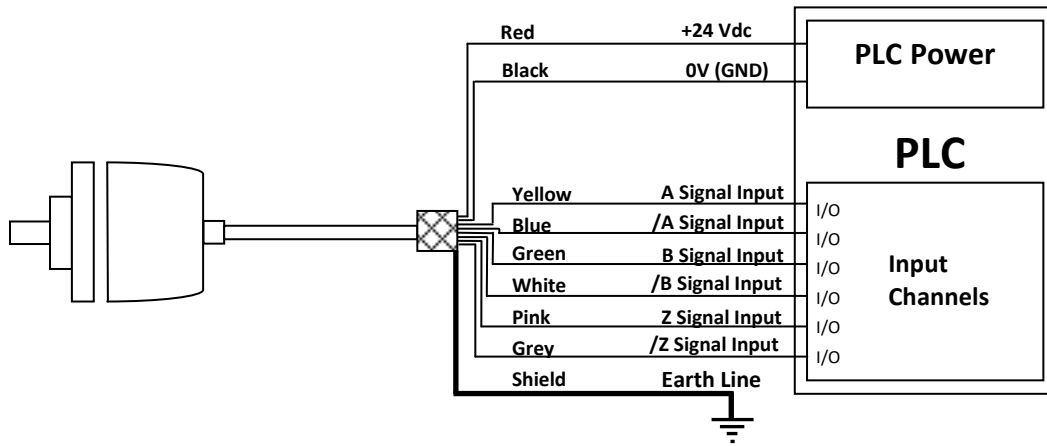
Red
+24 Vdc
PLC Power
Black
0V (GND)
PLC
Yellow
A Signal Input
Blue
/A Signal Input
Green
B Signal Input
White
/B Signal Input
Pink
Z Signal Input
Grey
/Z Signal Input
Shield
Earth Line
I/O
I/O
I/O
I/O
I/O
I/O
Input Channels